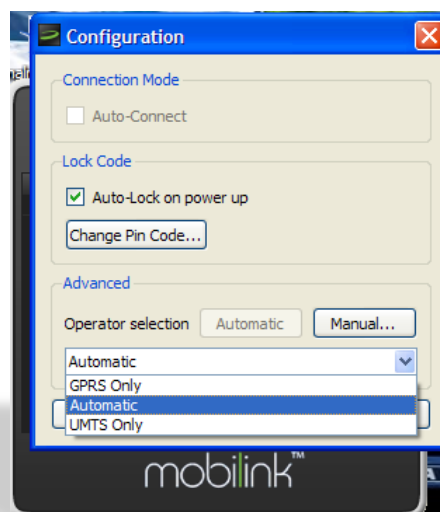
Configuration

Connection Mode

Auto-Connect

Lock Code

Auto-Lock on power up

Change Pin Code...

Advanced

Operator selection Automatic Manual...

Automatic

GPRS Only

Automatic

UMTS Only

mobilink™